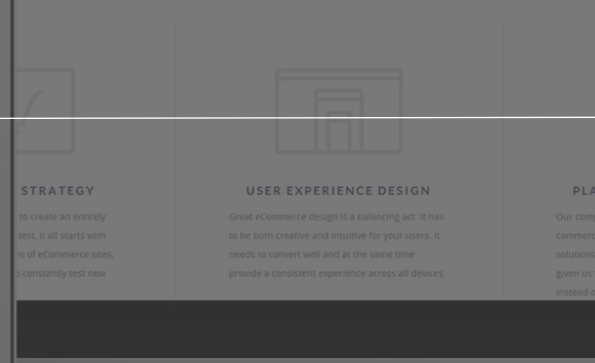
STRATEGY

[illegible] to create an entirely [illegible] test, it all starts with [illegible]s of eCommerce sites, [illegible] constantly test new

USER EXPERIENCE DESIGN

Great eCommerce design is a balancing act. It has to be both creative and intuitive for your users. It needs to convert well and at the same time provide a consistent experience across all devices.

PLA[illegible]

Our comp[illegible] commerc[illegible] solutions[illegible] given us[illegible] instead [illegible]